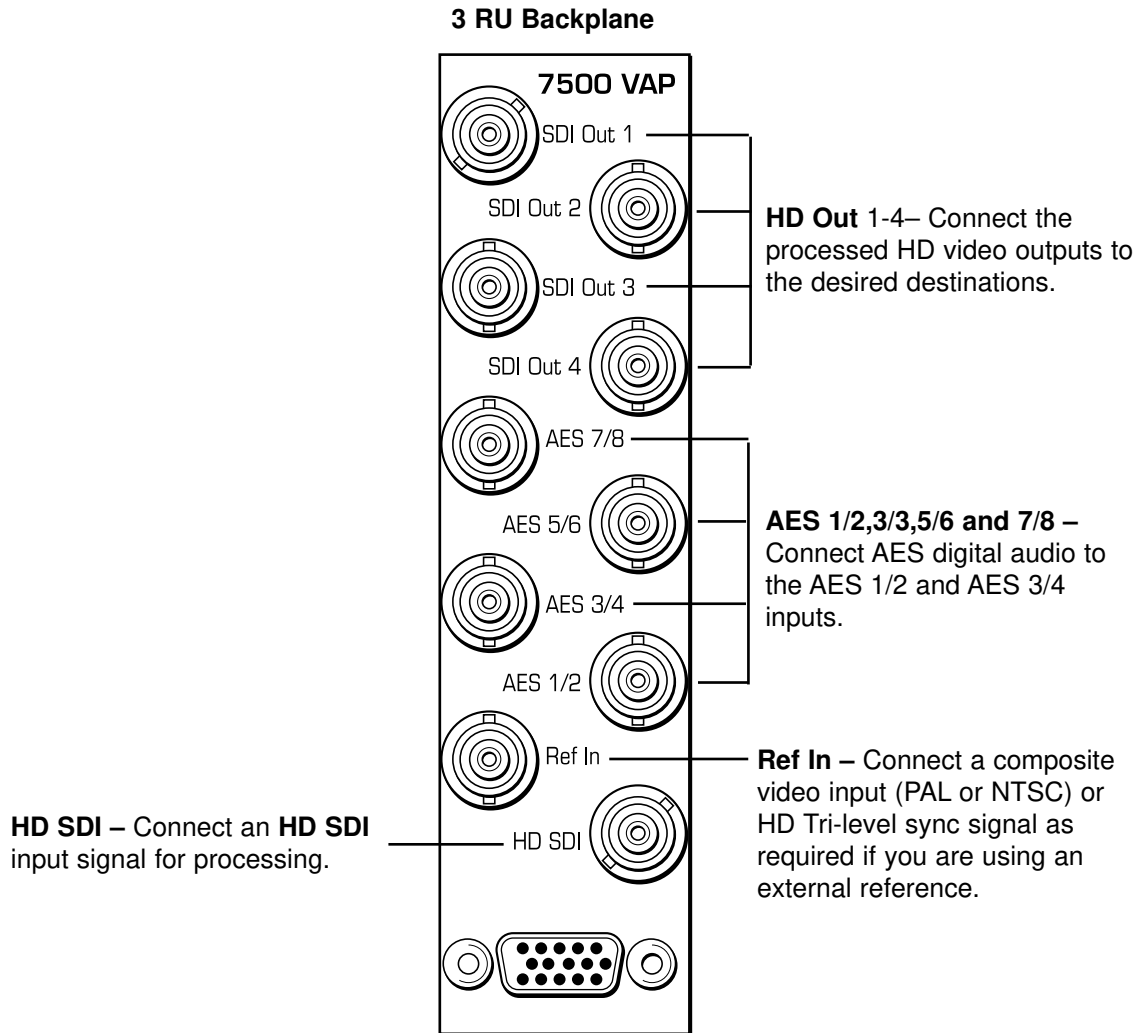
**3 RU Backplane**

7500 VAP

SDI Out 1

SDI Out 2

SDI Out 3

SDI Out 4

AES 7/8

AES 5/6

AES 3/4

AES 1/2

Ref In

HD SDI

**HD Out** 1-4– Connect the processed HD video outputs to the desired destinations.

**AES 1/2,3/3,5/6 and 7/8 –** Connect AES digital audio to the AES 1/2 and AES 3/4 inputs.

**Ref In –** Connect a composite video input (PAL or NTSC) or HD Tri-level sync signal as required if you are using an external reference.

**HD SDI –** Connect an **HD SDI** input signal for processing.